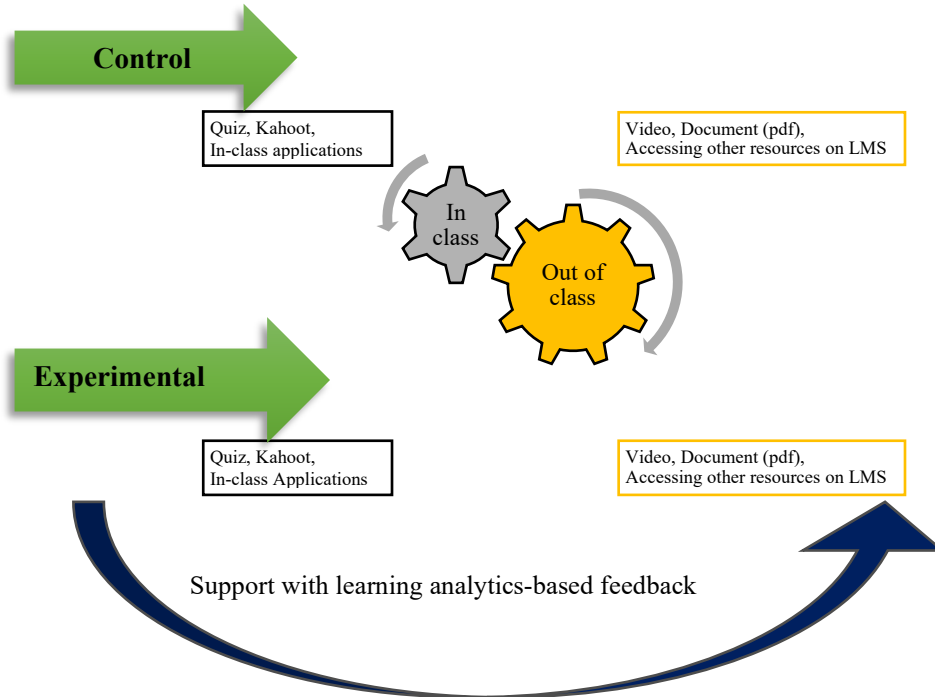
Control

Quiz, Kahoot,
In-class applications

Video, Document (pdf),
Accessing other resources on LMS

In class

Out of class

Experimental

Quiz, Kahoot,
In-class Applications

Video, Document (pdf),
Accessing other resources on LMS

Support with learning analytics-based feedback